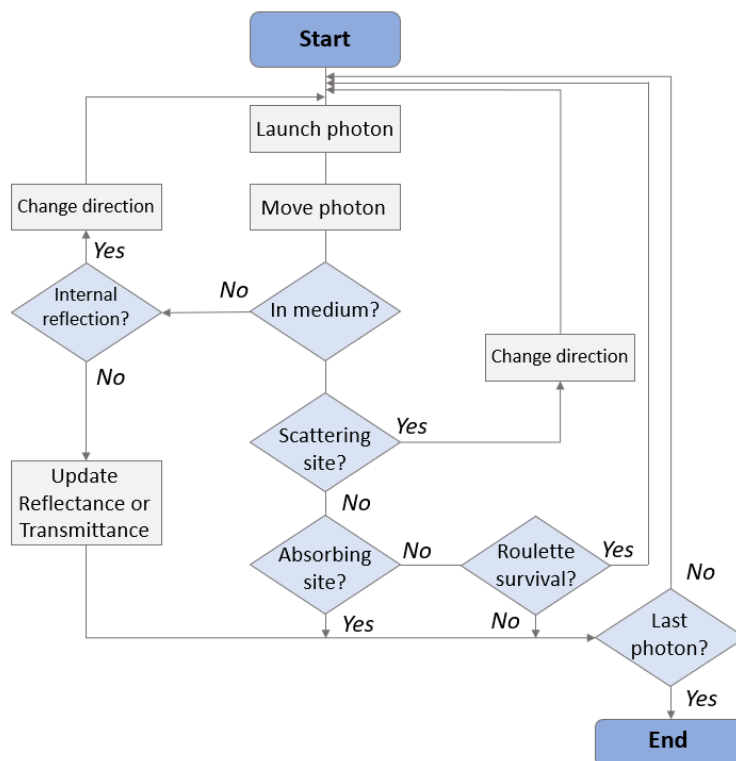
Start

Launch photon

Move photon

Change direction

Yes

Internal reflection?

No

In medium?

No

Change direction

Update Reflectance or Transmittance

Scattering site?

Yes

No

Absorbing site?

No

Roulette survival?

Yes

No

Yes

No

Last photon?

Yes

End